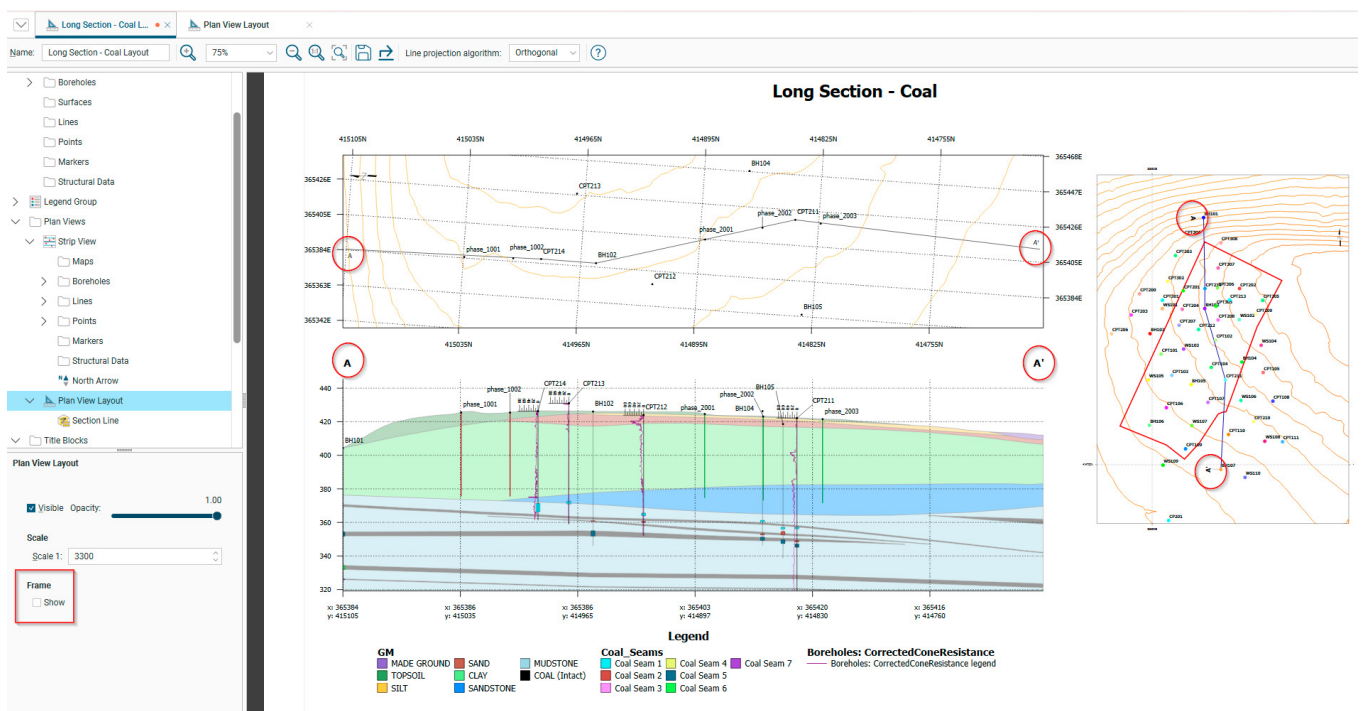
Long Section - Coal L... ● ×   Plan View Layout ×

Name: Long Section - Coal Layout   75%   Line projection algorithm: Orthogonal   ?

Boreholes
Surfaces
Lines
Points
Markers
Structural Data
Legend Group
Plan Views
Strip View
Maps
Boreholes
Lines
Points
Markers
Structural Data
North Arrow
Plan View Layout
Section Line
Title Blocks

Plan View Layout

Visible Opacity: 1.00

Scale
Scale 1: 3300

Frame
Show

Long Section - Coal

415105N 415035N 414965N 414895N 414825N 414755N
365468E 365447E 365426E 365405E 365384E
365426E 365405E 365384E 365363E 365342E
BH104 CPT213 phase_2002 CPT211 phase_2003 phase_2001 phase_1001 phase_1002 CPT214 BH102 CPT212 BH105 A A'
415035N 414965N 414895N 414825N 414755N

A A'

440 420 400 380 360 340 320
BH101 phase_1001 phase_1002 CPT214 CPT213 BH102 CPT212 phase_2001 phase_2002 BH105 BH104 CPT211 phase_2003

x: 365384 y: 415105   x: 365386 y: 415035   x: 365386 y: 414965   x: 365403 y: 414897   x: 365420 y: 414830   x: 365416 y: 414760

Legend
GM
MADE GROUND
TOPSOIL
SILT
SAND
CLAY
SANDSTONE
MUDSTONE
COAL (Intact)
Coal_Seams
Coal Seam 1
Coal Seam 2
Coal Seam 3
Coal Seam 4
Coal Seam 5
Coal Seam 6
Coal Seam 7
Boreholes: CorrectedConeResistance
Boreholes: CorrectedConeResistance legend